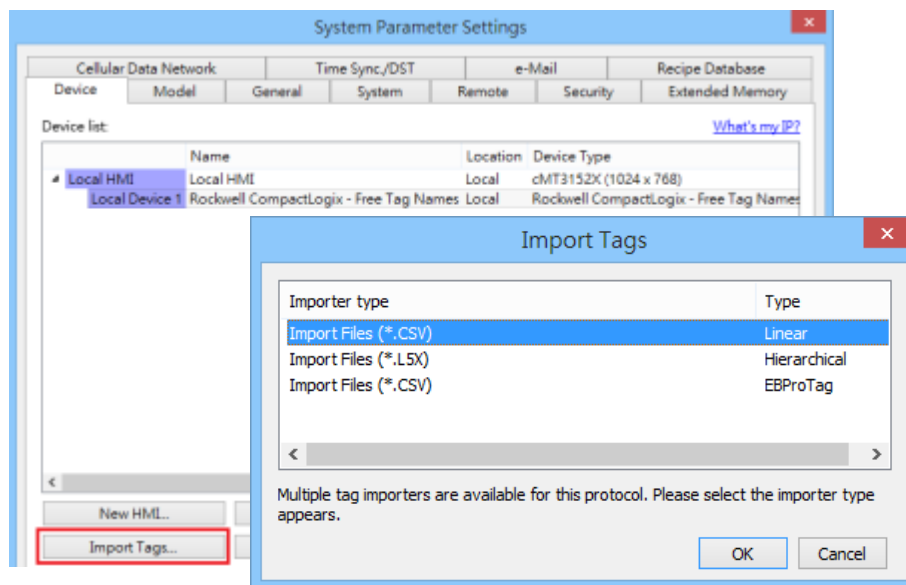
System Parameter Settings

Cellular Data Network | Time Sync./DST | e-Mail | Recipe Database
Device | Model | General | System | Remote | Security | Extended Memory

Device list:

What's my IP?

| Name | Location | Device Type |
|---|---|---|
| Local HMI | Local HMI | Local | cMT3152X (1024 x 768) |
| Local Device 1 | Rockwell CompactLogix - Free Tag Names | Local | Rockwell CompactLogix - Free Tag Names |

New HMI...

Import Tags...

Import Tags

| Importer type | Type |
|---|---|
| Import Files (*.CSV) | Linear |
| Import Files (*.L5X) | Hierarchical |
| Import Files (*.CSV) | EBProTag |

Multiple tag importers are available for this protocol. Please select the importer type appears.

OK

Cancel